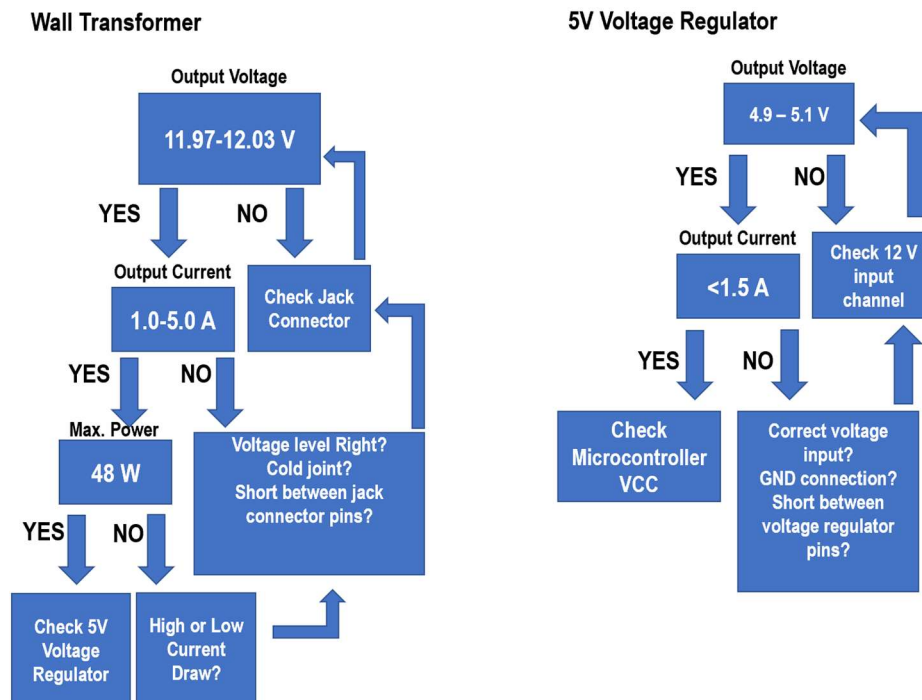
Wall Transformer

Output Voltage

11.97-12.03 V

YES

NO

Output Current

1.0-5.0 A

Check Jack Connector

YES

NO

Max. Power

48 W

Voltage level Right? Cold joint? Short between jack connector pins?

YES

NO

Check 5V Voltage Regulator

High or Low Current Draw?

5V Voltage Regulator

Output Voltage

4.9 – 5.1 V

YES

NO

Output Current

<1.5 A

Check 12 V input channel

YES

NO

Check Microcontroller VCC

Correct voltage input? GND connection? Short between voltage regulator pins?